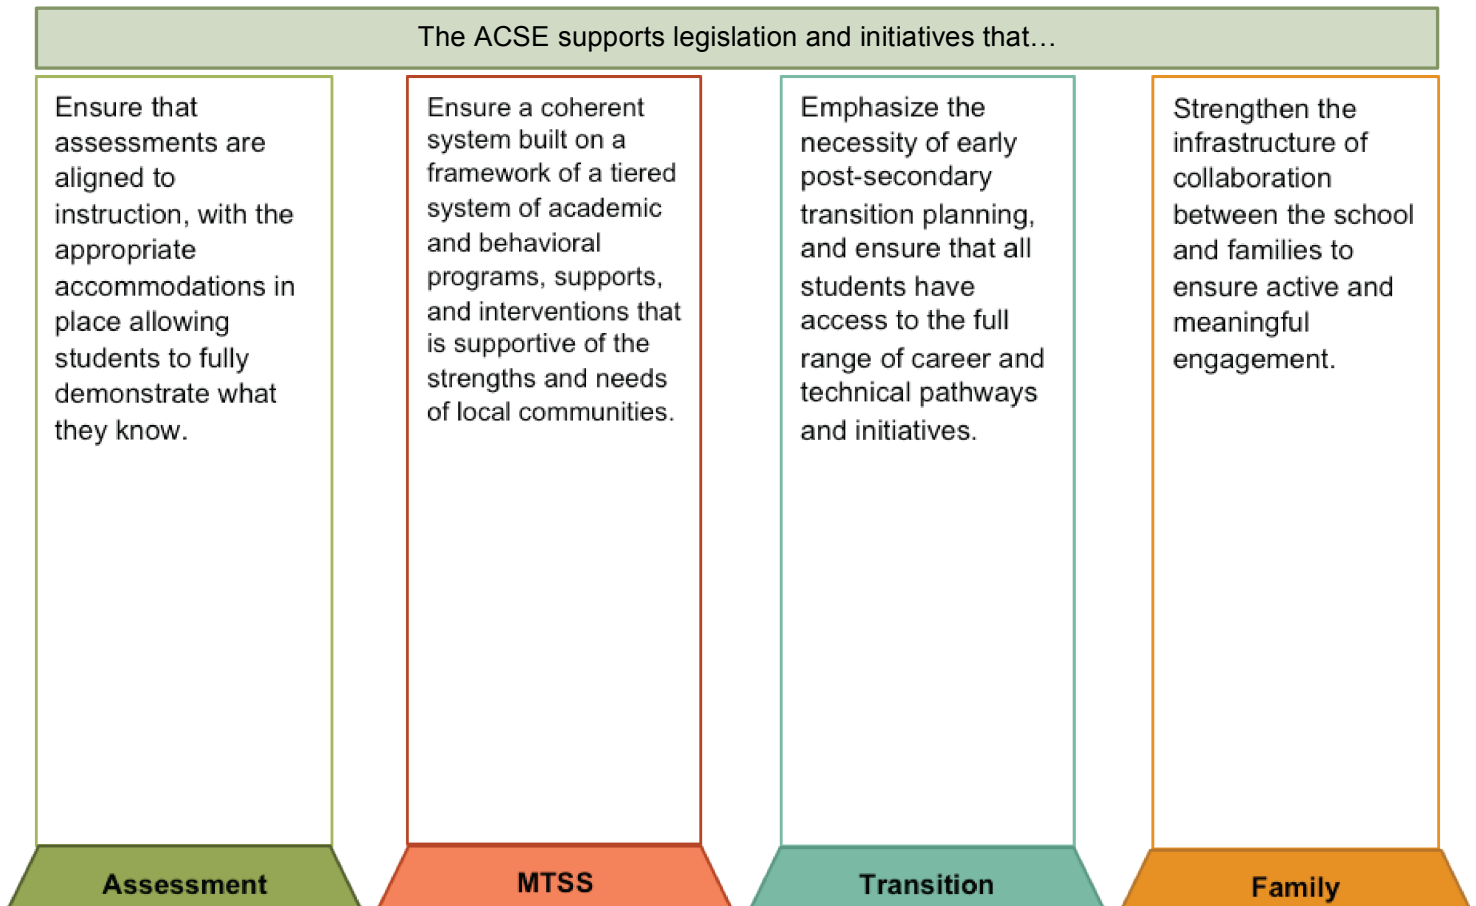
The ACSE supports legislation and initiatives that…

Ensure that assessments are aligned to instruction, with the appropriate accommodations in place allowing students to fully demonstrate what they know.

Assessment

Ensure a coherent system built on a framework of a tiered system of academic and behavioral programs, supports, and interventions that is supportive of the strengths and needs of local communities.

MTSS

Emphasize the necessity of early post-secondary transition planning, and ensure that all students have access to the full range of career and technical pathways and initiatives.

Transition

Strengthen the infrastructure of collaboration between the school and families to ensure active and meaningful engagement.

Family